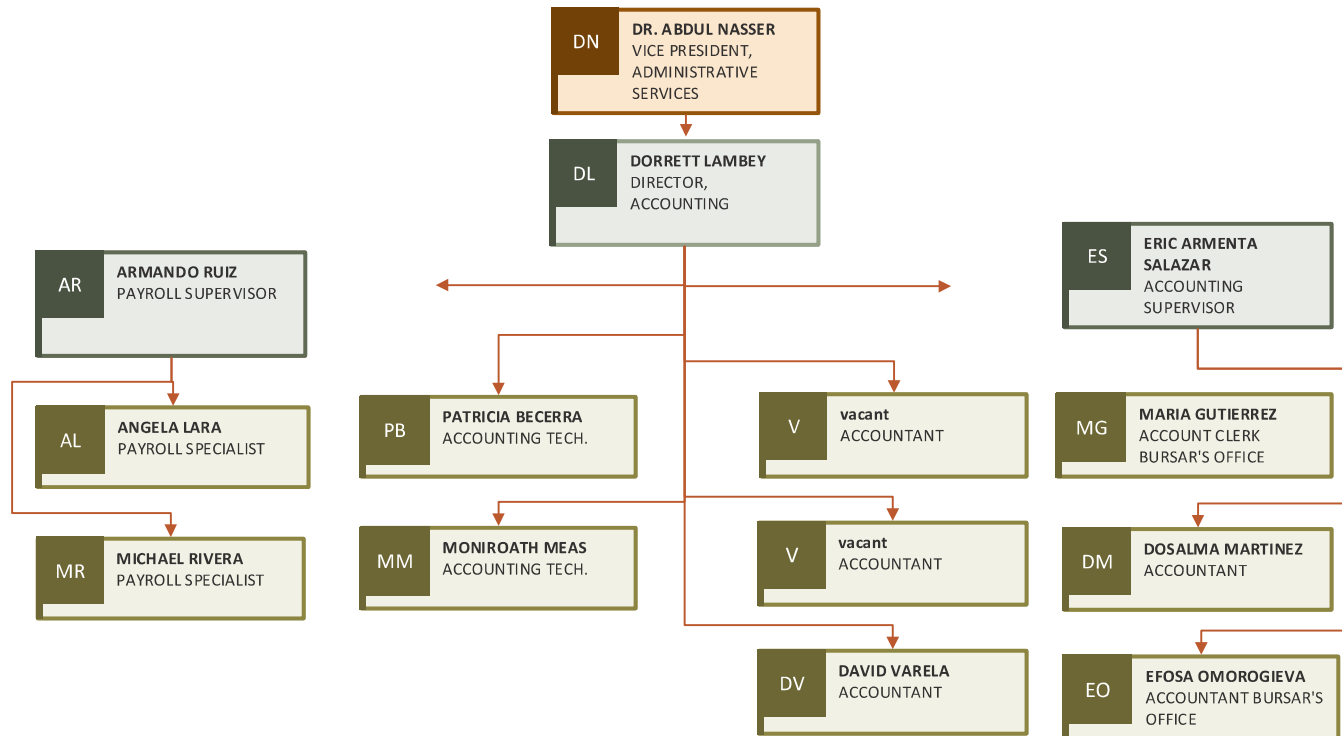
DN
DR. ABDUL NASSER
VICE PRESIDENT, ADMINISTRATIVE SERVICES

DL
DORRETT LAMBEY
DIRECTOR, ACCOUNTING

AR
ARMANDO RUIZ
PAYROLL SUPERVISOR

ES
ERIC ARMENTA SALAZAR
ACCOUNTING SUPERVISOR

AL
ANGELA LARA
PAYROLL SPECIALIST

PB
PATRICIA BECERRA
ACCOUNTING TECH.

V
vacant
ACCOUNTANT

MG
MARIA GUTIERREZ
ACCOUNT CLERK BURSAR'S OFFICE

MR
MICHAEL RIVERA
PAYROLL SPECIALIST

MM
MONIROATH MEAS
ACCOUNTING TECH.

V
vacant
ACCOUNTANT

DM
DOSALMA MARTINEZ
ACCOUNTANT

DV
DAVID VARELA
ACCOUNTANT

EO
EFOSA OMOROGIEVA
ACCOUNTANT BURSAR'S OFFICE